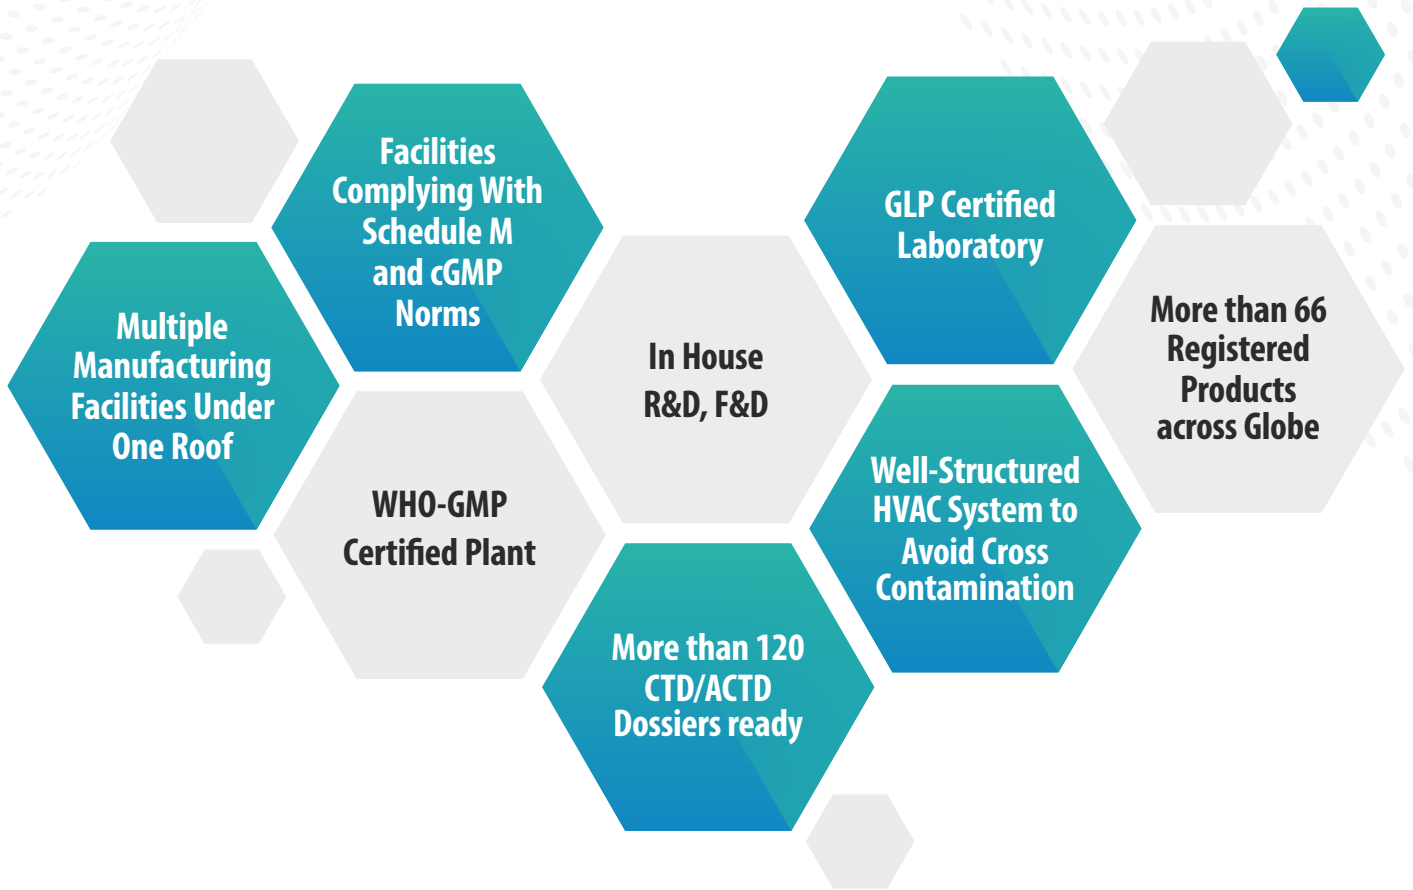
Multiple Manufacturing Facilities Under One Roof

Facilities Complying With Schedule M and cGMP Norms

WHO-GMP Certified Plant

In House R&D, F&D

More than 120 CTD/ACTD Dossiers ready

GLP Certified Laboratory

Well-Structured HVAC System to Avoid Cross Contamination

More than 66 Registered Products across Globe